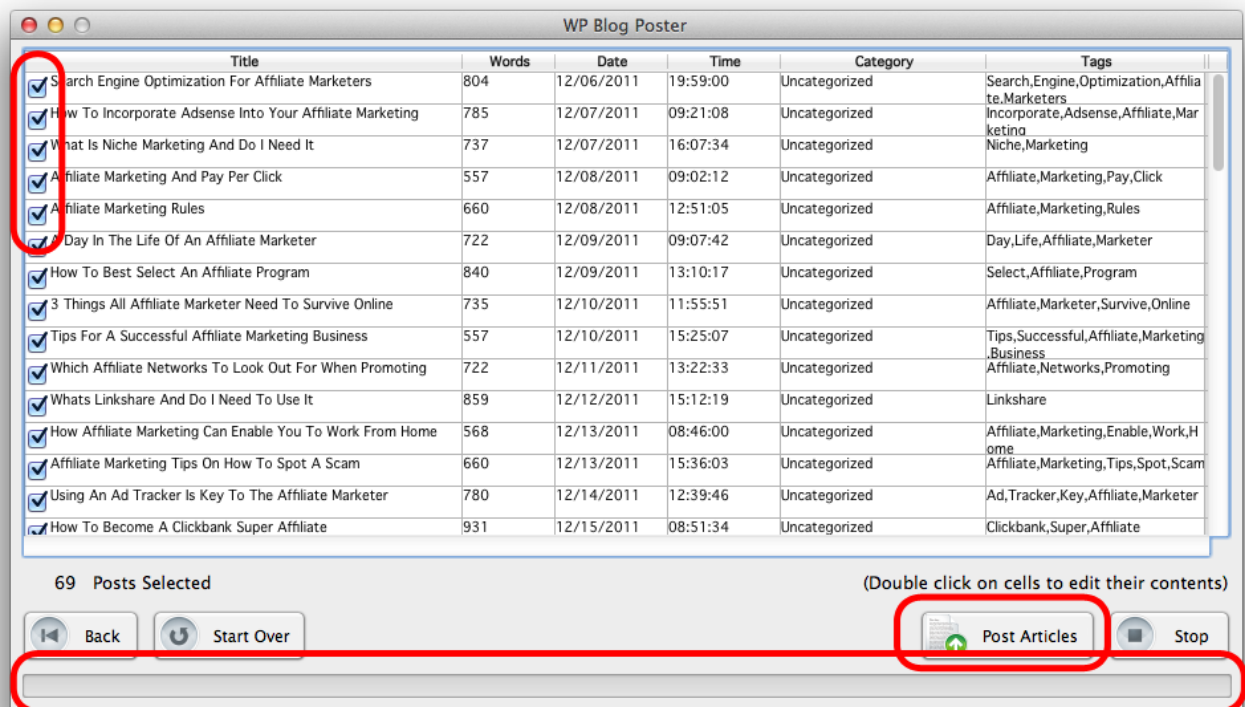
WP Blog Poster

| Title | Words | Date | Time | Category | Tags |
|---|---|---|---|---|---|
| Search Engine Optimization For Affiliate Marketers | 804 | 12/06/2011 | 19:59:00 | Uncategorized | Search,Engine,Optimization,Affiliate,Marketers |
| How To Incorporate Adsense Into Your Affiliate Marketing | 785 | 12/07/2011 | 09:21:08 | Uncategorized | Incorporate,Adsense,Affiliate,Marketing |
| What Is Niche Marketing And Do I Need It | 737 | 12/07/2011 | 16:07:34 | Uncategorized | Niche,Marketing |
| Affiliate Marketing And Pay Per Click | 557 | 12/08/2011 | 09:02:12 | Uncategorized | Affiliate,Marketing,Pay,Click |
| Affiliate Marketing Rules | 660 | 12/08/2011 | 12:51:05 | Uncategorized | Affiliate,Marketing,Rules |
| A Day In The Life Of An Affiliate Marketer | 722 | 12/09/2011 | 09:07:42 | Uncategorized | Day,Life,Affiliate,Marketer |
| How To Best Select An Affiliate Program | 840 | 12/09/2011 | 13:10:17 | Uncategorized | Select,Affiliate,Program |
| 3 Things All Affiliate Marketer Need To Survive Online | 735 | 12/10/2011 | 11:55:51 | Uncategorized | Affiliate,Marketer,Survive,Online |
| Tips For A Successful Affiliate Marketing Business | 557 | 12/10/2011 | 15:25:07 | Uncategorized | Tips,Successful,Affiliate,Marketing,Business |
| Which Affiliate Networks To Look Out For When Promoting | 722 | 12/11/2011 | 13:22:33 | Uncategorized | Affiliate,Networks,Promoting |
| Whats Linkshare And Do I Need To Use It | 859 | 12/12/2011 | 15:12:19 | Uncategorized | Linkshare |
| How Affiliate Marketing Can Enable You To Work From Home | 568 | 12/13/2011 | 08:46:00 | Uncategorized | Affiliate,Marketing,Enable,Work,Home |
| Affiliate Marketing Tips On How To Spot A Scam | 660 | 12/13/2011 | 15:36:03 | Uncategorized | Affiliate,Marketing,Tips,Spot,Scam |
| Using An Ad Tracker Is Key To The Affiliate Marketer | 780 | 12/14/2011 | 12:39:46 | Uncategorized | Ad,Tracker,Key,Affiliate,Marketer |
| How To Become A Clickbank Super Affiliate | 931 | 12/15/2011 | 08:51:34 | Uncategorized | Clickbank,Super,Affiliate |

69 Posts Selected

(Double click on cells to edit their contents)

Back Start Over Post Articles Stop